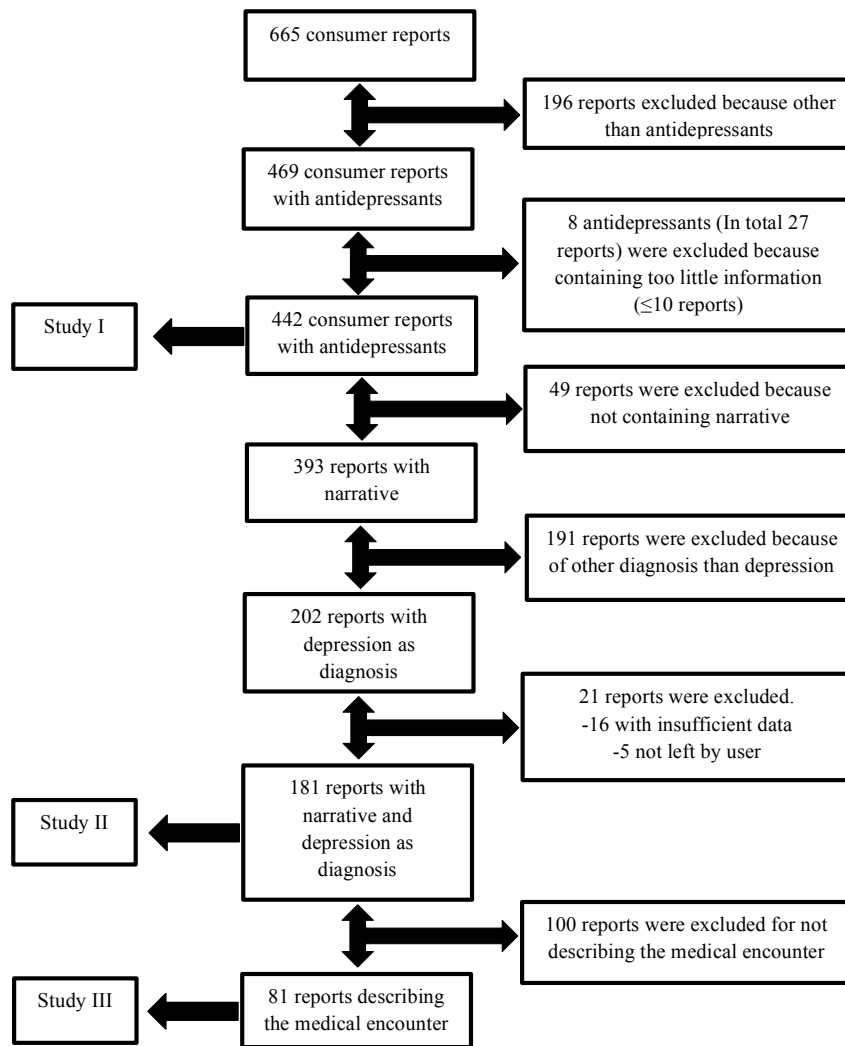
665 consumer reports

196 reports excluded because other than antidepressants

469 consumer reports with antidepressants

8 antidepressants (In total 27 reports) were excluded because containing too little information ($\leq$10 reports)

Study I

442 consumer reports with antidepressants

49 reports were excluded because not containing narrative

393 reports with narrative

191 reports were excluded because of other diagnosis than depression

202 reports with depression as diagnosis

21 reports were excluded.
-16 with insufficient data
-5 not left by user

Study II

181 reports with narrative and depression as diagnosis

100 reports were excluded for not describing the medical encounter

Study III

81 reports describing the medical encounter